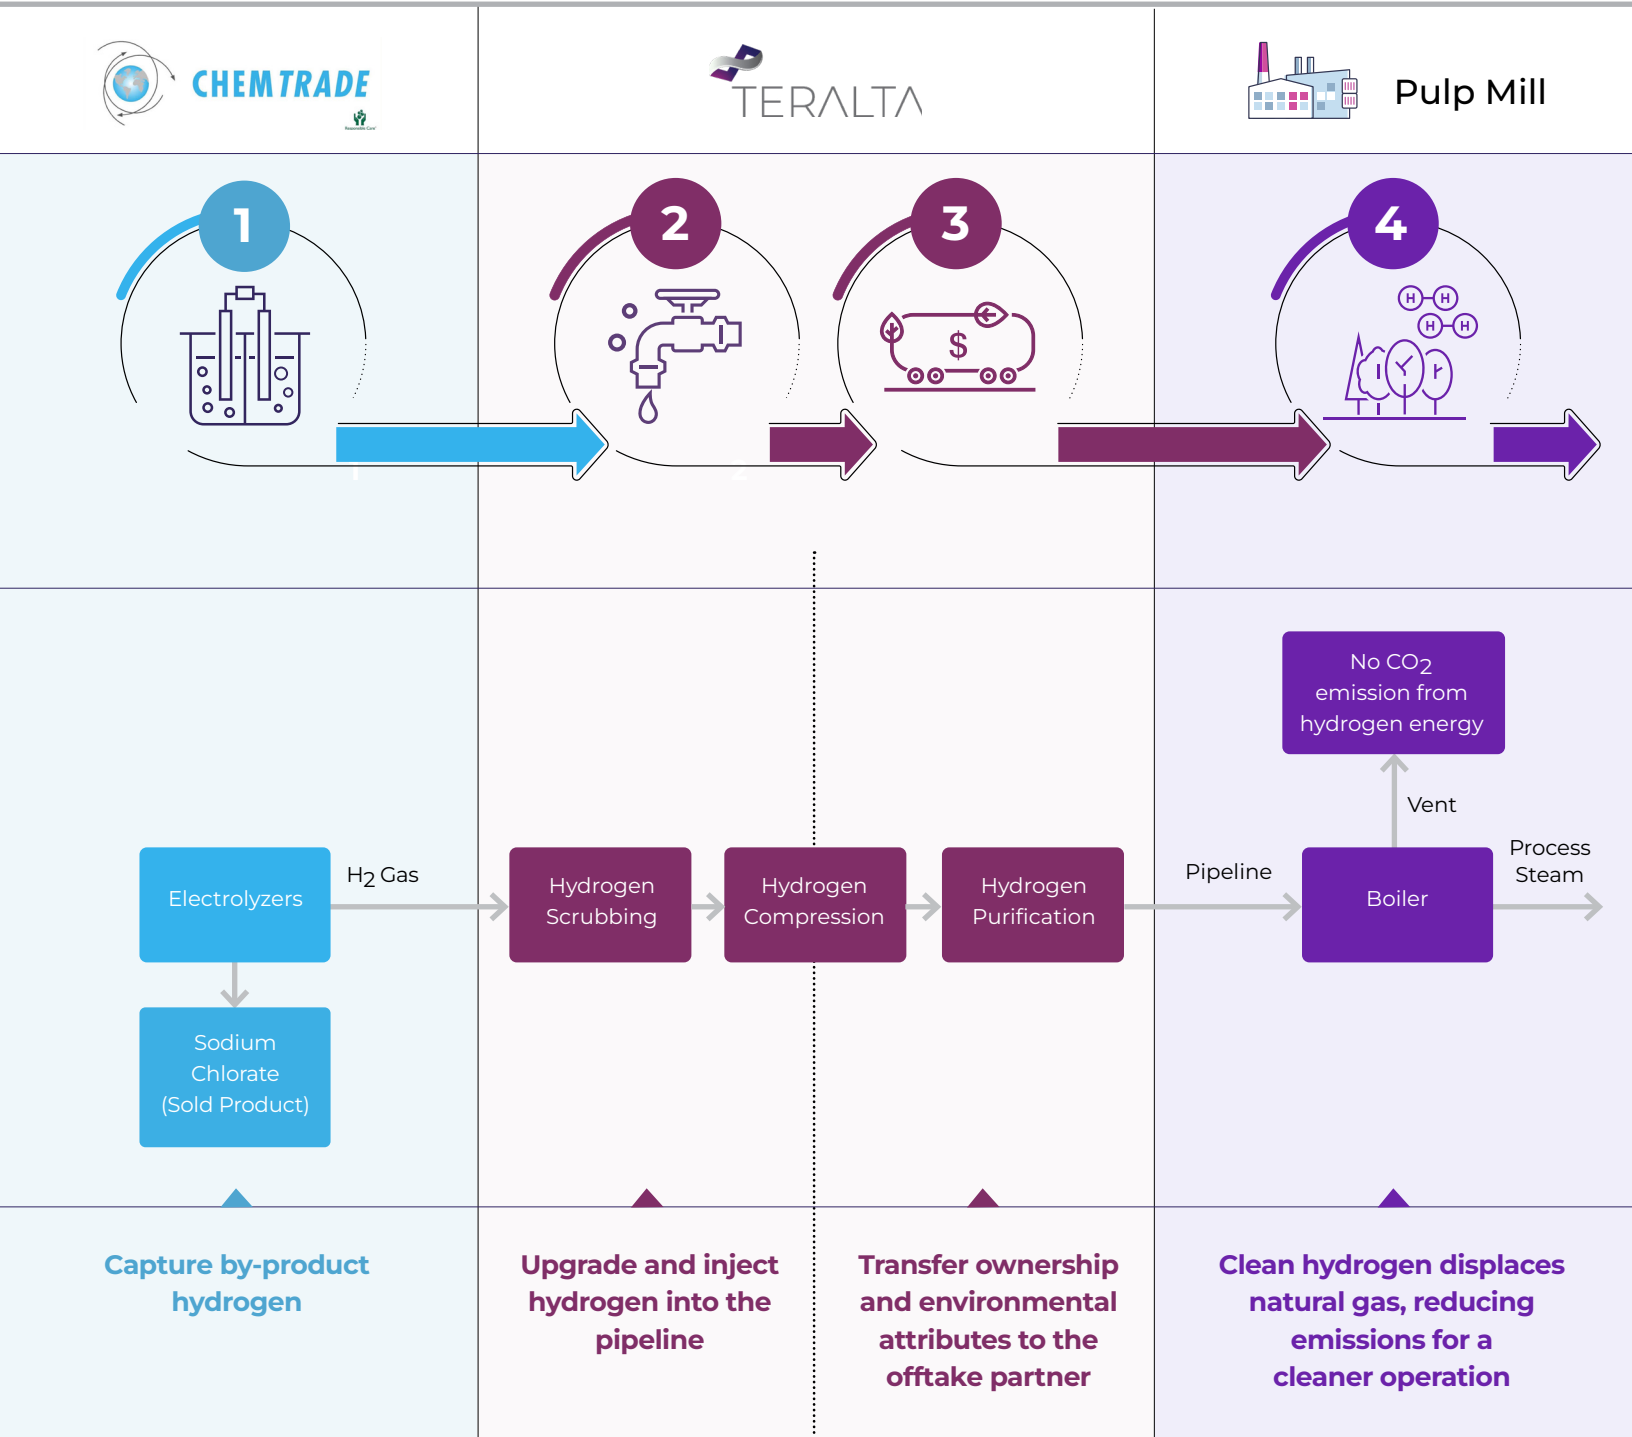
CHEMTRADE

TERALTA

Pulp Mill

1

2

3

$

4

H H
H H

No $CO_2$ emission from hydrogen energy

Vent

Electrolyzers

$H_2$ Gas

Hydrogen Scrubbing

Hydrogen Compression

Hydrogen Purification

Pipeline

Boiler

Process Steam

Sodium Chlorate (Sold Product)

Capture by-product hydrogen

Upgrade and inject hydrogen into the pipeline

Transfer ownership and environmental attributes to the offtake partner

Clean hydrogen displaces natural gas, reducing emissions for a cleaner operation